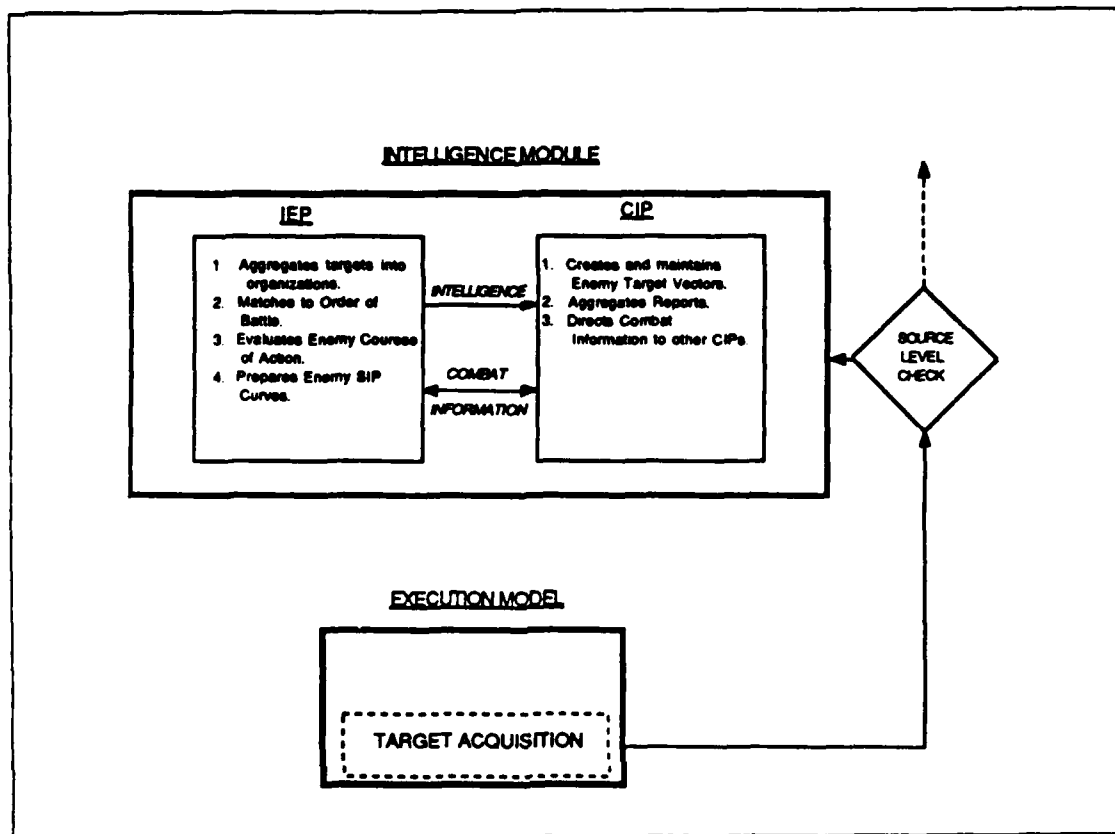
INTELLIGENCE MODULE

IEP

1. Aggregates targets into organizations.
2. Matches to Order of Battle.
3. Evaluates Enemy Course of Action.
4. Prepares Enemy SIP Curves.

INTELLIGENCE

COMBAT INFORMATION

CIP

1. Creates and maintains Enemy Target Vectors.
2. Aggregates Reports.
3. Directs Combat Information to other CIPs.

SOURCE LEVEL CHECK

EXECUTION MODEL

TARGET ACQUISITION